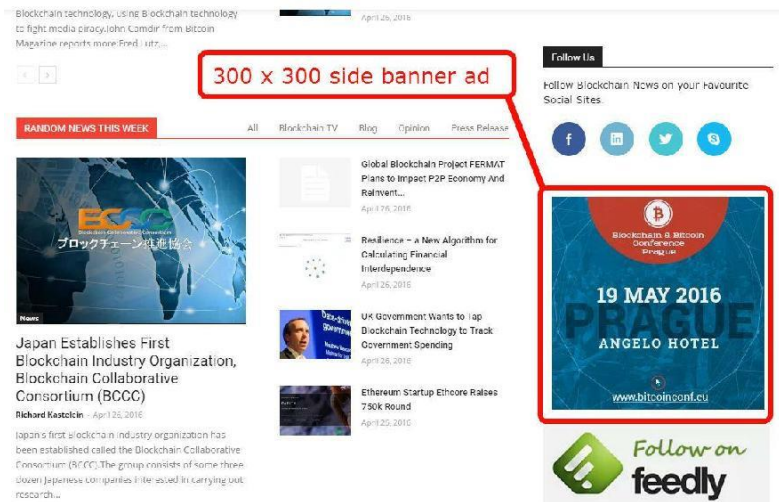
Blockchain technology, using Blockchain technology to fight media piracy.John Camdir from Bitcoin Magazine reports more Fred Lutz...

April 26, 2016

300 x 300 side banner ad

Follow Us

Follow Blockchain News on your Favourite Social Sites.

RANDOM NEWS THIS WEEK

All Blockchain TV Blog Opinion Press Release

ブロックチェーン推進協会

News

Japan Establishes First Blockchain Industry Organization, Blockchain Collaborative Consortium (BCCC)

Richard Kastelein - April 26, 2016

Japan's first blockchain industry organization has been established called the Blockchain Collaborative Consortium (BCCC).The group consists of some three dozen Japanese companies interested in carrying out research...

Global Blockchain Project FERMAT Plans to Impact P2P Economy And Reinvent...

April 26, 2016

Resilience – a New Algorithm for Calculating Financial Interdependence

April 26, 2016

UK Government Wants to Tap Blockchain Technology to Track Government Spending

April 26, 2016

Ethereum Startup Ethcore Raises 750k Round

April 25, 2016

Blockchain & Bitcoin Conference Prague

19 MAY 2016

PRAGUE

ANGELO HOTEL

www.bitcoinconf.eu

Follow on feedly